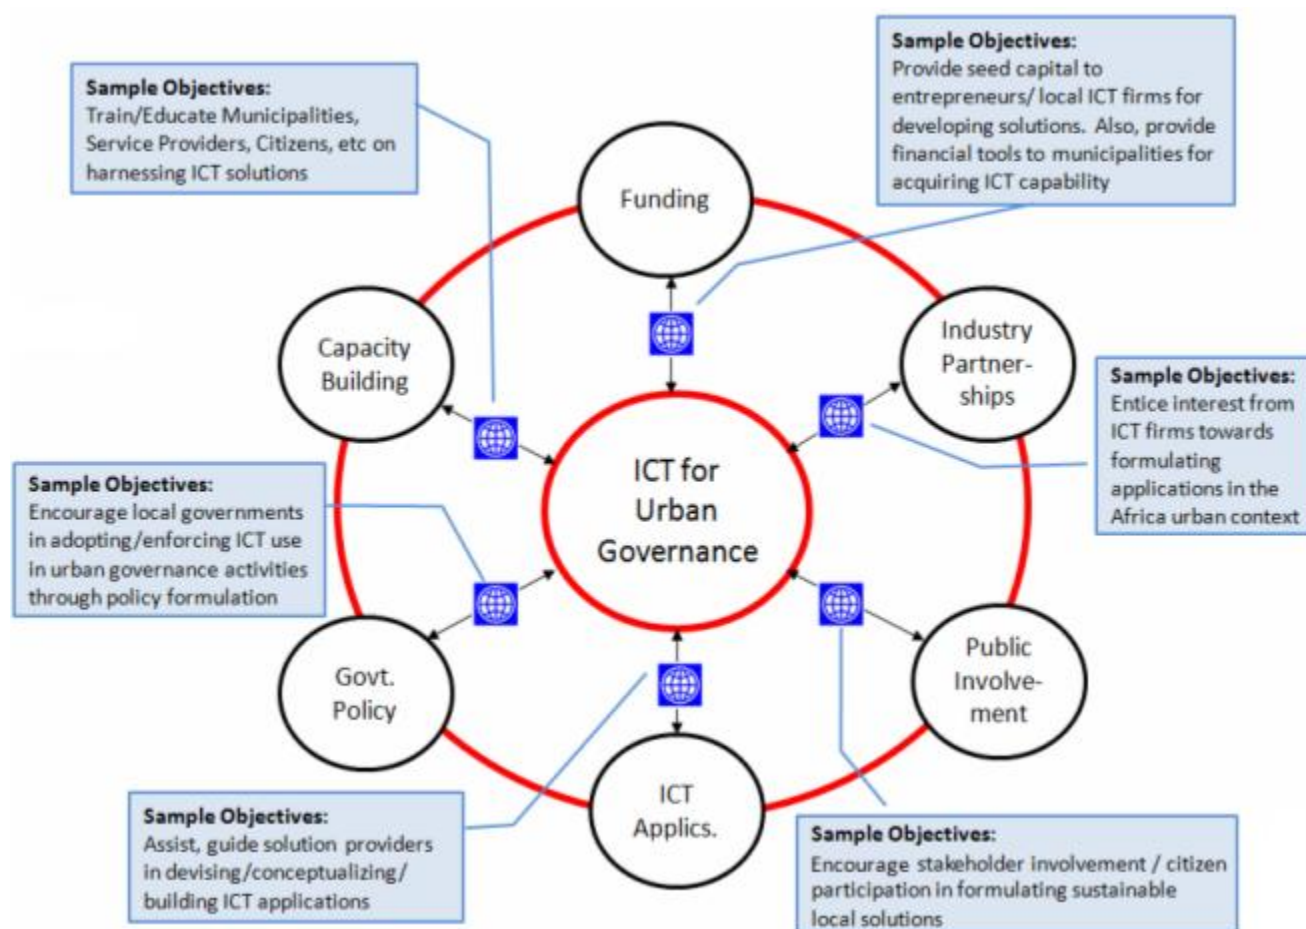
Sample Objectives:
Provide seed capital to entrepreneurs/ local ICT firms for developing solutions. Also, provide financial tools to municipalities for acquiring ICT capability

Sample Objectives:
Train/Educate Municipalities, Service Providers, Citizens, etc on harnessing ICT solutions

Funding

Capacity Building

Industry Partnerships

Sample Objectives:
Entice interest from ICT firms towards formulating applications in the Africa urban context

ICT for Urban Governance

Sample Objectives:
Encourage local governments in adopting/enforcing ICT use in urban governance activities through policy formulation

Govt. Policy

Public Involvement

ICT Applics.

Sample Objectives:
Assist, guide solution providers in devising/conceptualizing/ building ICT applications

Sample Objectives:
Encourage stakeholder involvement / citizen participation in formulating sustainable local solutions